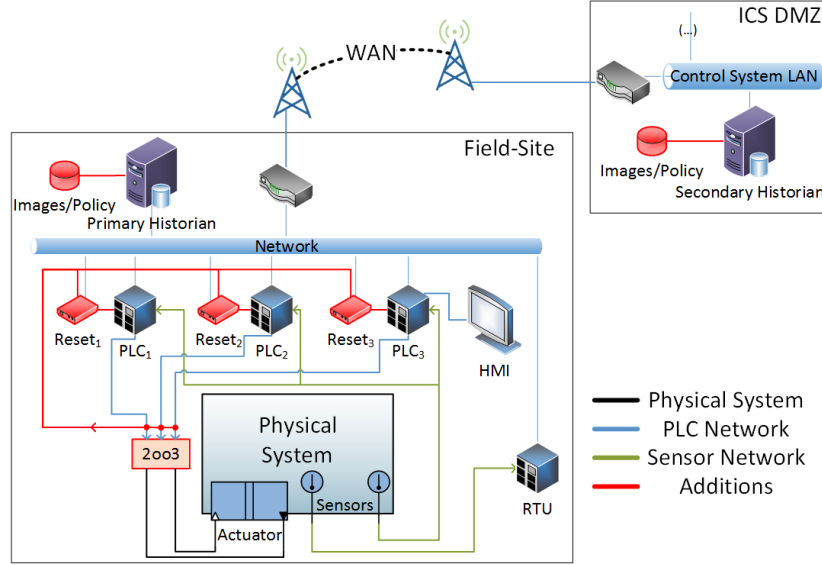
ICS DMZ
(...)
WAN
Control System LAN
Images/Policy
Secondary Historian
Field-Site
Images/Policy
Primary Historian
Network
Reset$_1$
PLC$_1$
Reset$_2$
PLC$_2$
Reset$_3$
PLC$_3$
HMI
Physical System
2oo3
Actuator
Sensors
RTU
Physical System
PLC Network
Sensor Network
Additions